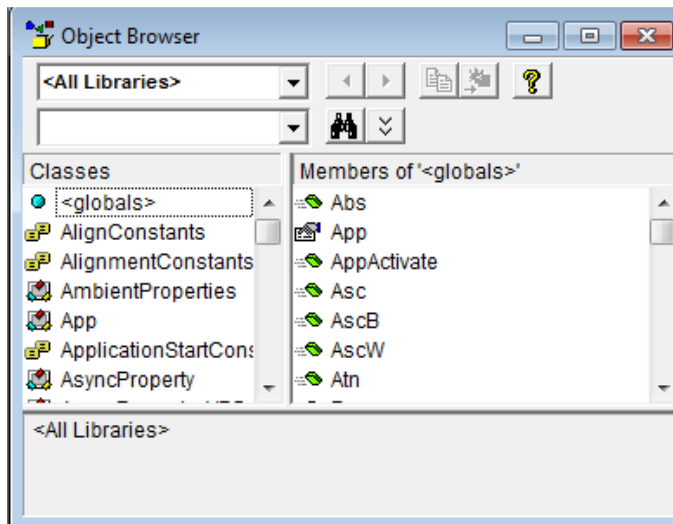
Object Browser

<All Libraries>

Classes

<globals>
AlignConstants
AlignmentConstants
AmbientProperties
App
ApplicationStartCons
AsyncProperty

Members of '<globals>'

Abs
App
AppActivate
Asc
AscB
AscW
Atn

<All Libraries>